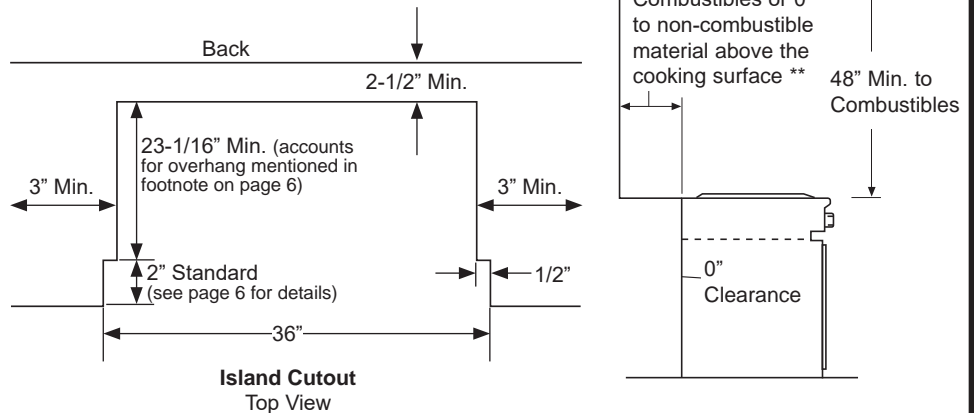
Back

2-1/2" Min.

23-1/16" Min. (accounts for overhang mentioned in footnote on page 6)

3" Min.

3" Min.

2" Standard (see page 6 for details)

1/2"

36"

**Island Cutout**
Top View

Combustibles or 0 to non-combustible material above the cooking surface **

48" Min. to Combustibles

0" Clearance